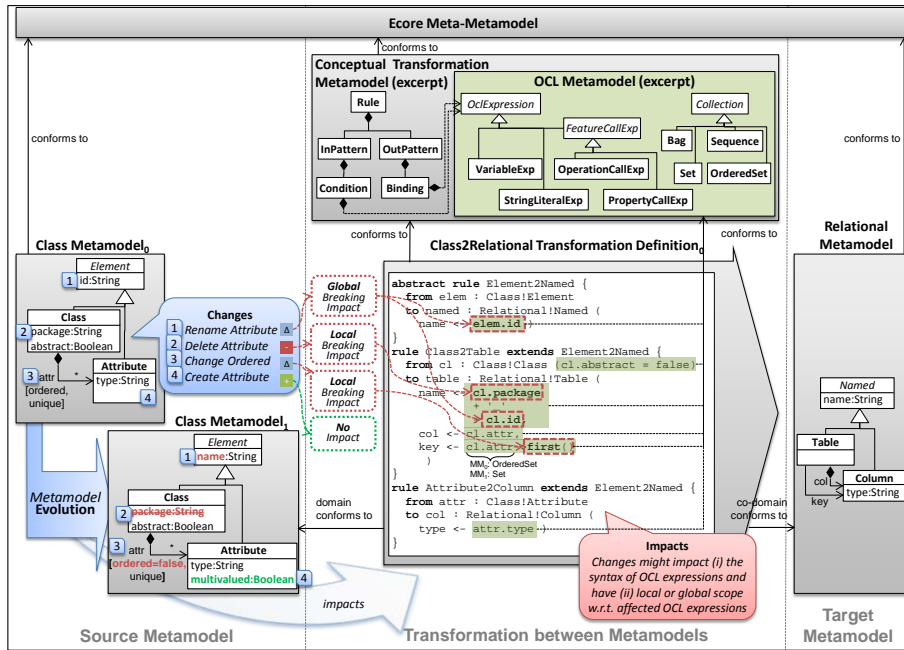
Ecore Meta-Metamodel

conforms to

conforms to

conforms to

Conceptual Transformation Metamodel (excerpt)

Rule

InPattern

OutPattern

Condition

Binding

OCL Metamodel (excerpt)

OclExpression

FeatureCallExp

VariableExp

OperationCallExp

StringLiteralExp

PropertyCallExp

Collection

Bag

Sequence

Set

OrderedSet

conforms to

conforms to

Class Metamodel$_0$

Element

1 id:String

Class

2 package:String

abstract:Boolean

Attribute

type:String

3 attr [ordered, unique]

*

4

Changes

1 Rename Attribute

2 Delete Attribute

3 Change Ordered

4 Create Attribute

Global Breaking Impact

Local Breaking Impact

Local Breaking Impact

No Impact

Class2Relational Transformation Definition$_0$

abstract rule Element2Named {
from elem : Class!Element
to named : Relational!Named (
name <- elem.id )
}
rule Class2Table extends Element2Named {
from cl : Class!Class (cl.abstract = false)
to table : Relational!Table (
name <- cl.package + cl.id
col <- cl.attr,
key <- cl.attr->first()
)
}
rule Attribute2Column extends Element2Named {
from attr : Class!Attribute
to col : Relational!Column (
type <- attr.type )
}

MM$_0$: OrderedSet
MM$_1$: Set

Relational Metamodel

Named

name:String

Table

col

key

Column

type:String

Class Metamodel$_1$

Element

1 name:String

Class

2 package:String

abstract:Boolean

Attribute

type:String

multivalued:Boolean

3 attr [ordered=false, unique]

*

4

Metamodel Evolution

domain conforms to

co-domain conforms to

Impacts

Changes might impact (i) the syntax of OCL expressions and have (ii) local or global scope w.r.t. affected OCL expressions

impacts

Source Metamodel

Transformation between Metamodels

Target Metamodel